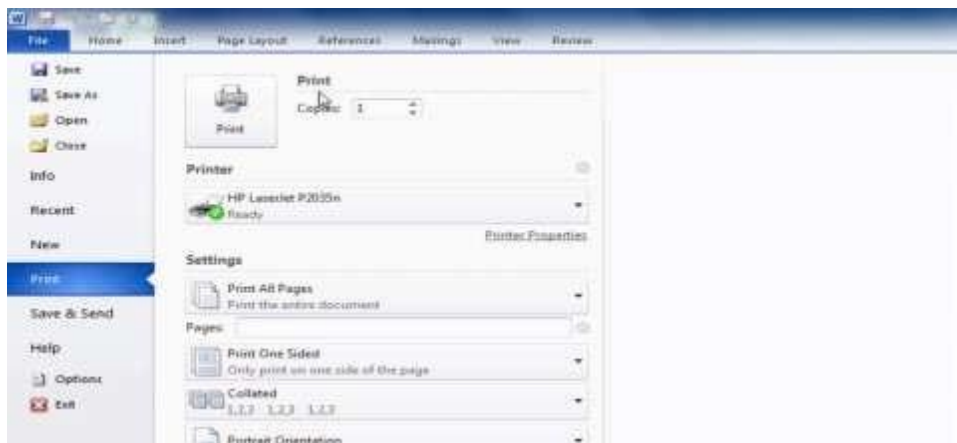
File Home Insert Page Layout References Mailings View Review

Save
Save As
Open
Close
Info
Recent
New
Print
Save & Send
Help
Options
Exit

Print
Copies: 1
Print

Printer
HP LaserJet P2035n
Ready
Printer Properties

Settings
Print All Pages
Print the entire document
Pages:
Print One Sided
Only print on one side of the page
Collated
1,2,3 1,2,3 1,2,3
Portrait Orientation